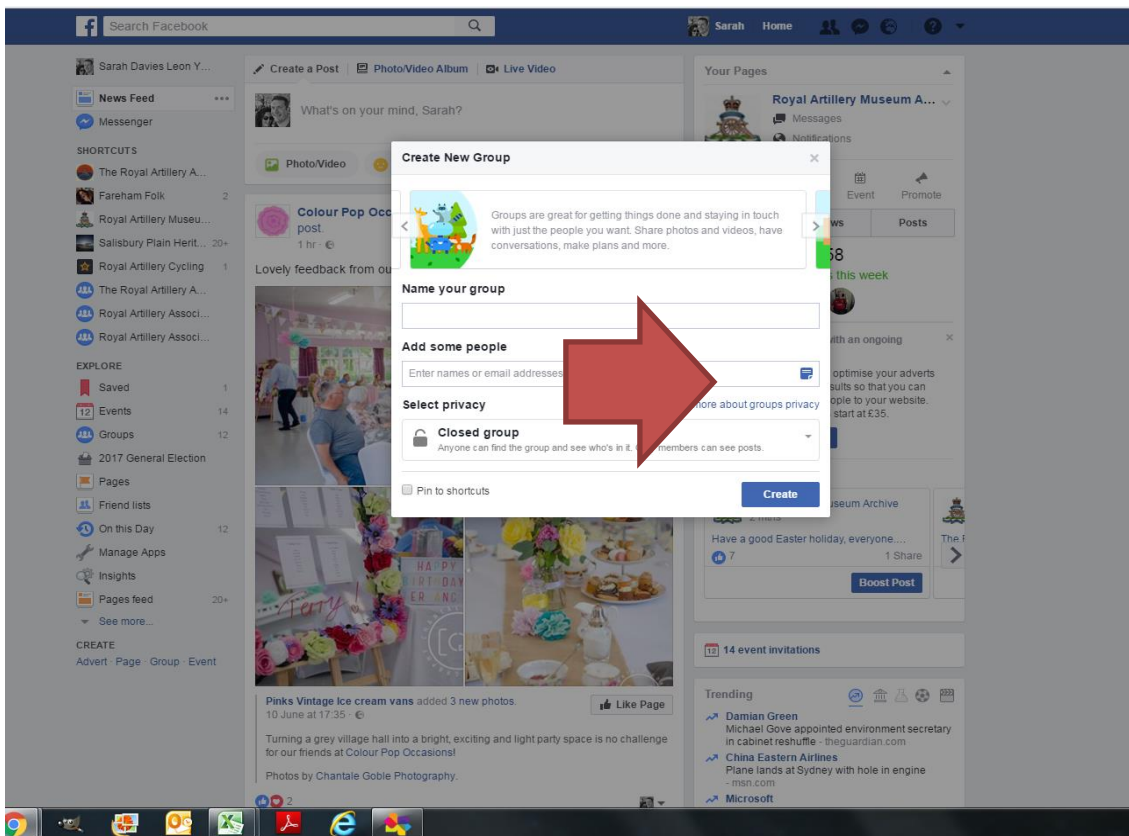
Search Facebook

Sarah Home

Sarah Davies Leon Y...

News Feed

Messenger

SHORTCUTS

The Royal Artillery A...

Fareham Folk 2

Royal Artillery Museu...

Salisbury Plain Herit... 20+

Royal Artillery Cycling 1

The Royal Artillery A...

Royal Artillery Associ...

Royal Artillery Associ...

EXPLORE

Saved 1

Events 14

Groups 12

2017 General Election

Pages

Friend lists

On this Day 12

Manage Apps

Insights

Pages feed 20+

See more...

CREATE

Advert · Page · Group · Event

Create a Post | Photo/Video Album | Live Video

What's on your mind, Sarah?

Photo/Video

Colour Pop Occ
post.
1 hr ·

Lovely feedback from ou

Pinks Vintage Ice cream vans added 3 new photos.
10 June at 17:35 ·

Like Page

Turning a grey village hall into a bright, exciting and light party space is no challenge for our friends at Colour Pop Occasions!

Photos by Chantale Goble Photography.

2

Your Pages

Royal Artillery Museum A...

Messages

Notifications

Event Promote

ws Posts

58

this week

with an ongoing

optimise your adverts
sults so that you can
ople to your website.
start at £35.

seum Archive

2 mins

Have a good Easter holiday, everyone....

7 1 Share

Boost Post

The

14 event invitations

Trending

Damian Green
Michael Gove appointed environment secretary in cabinet reshuffle - theguardian.com

China Eastern Airlines
Plane lands at Sydney with hole in engine - msn.com

Microsoft

Create New Group

Groups are great for getting things done and staying in touch with just the people you want. Share photos and videos, have conversations, make plans and more.

Name your group

Add some people

Enter names or email addresses

Select privacy

ore about groups privacy

Closed group
Anyone can find the group and see who's in it. members can see posts.

Pin to shortcuts

Create